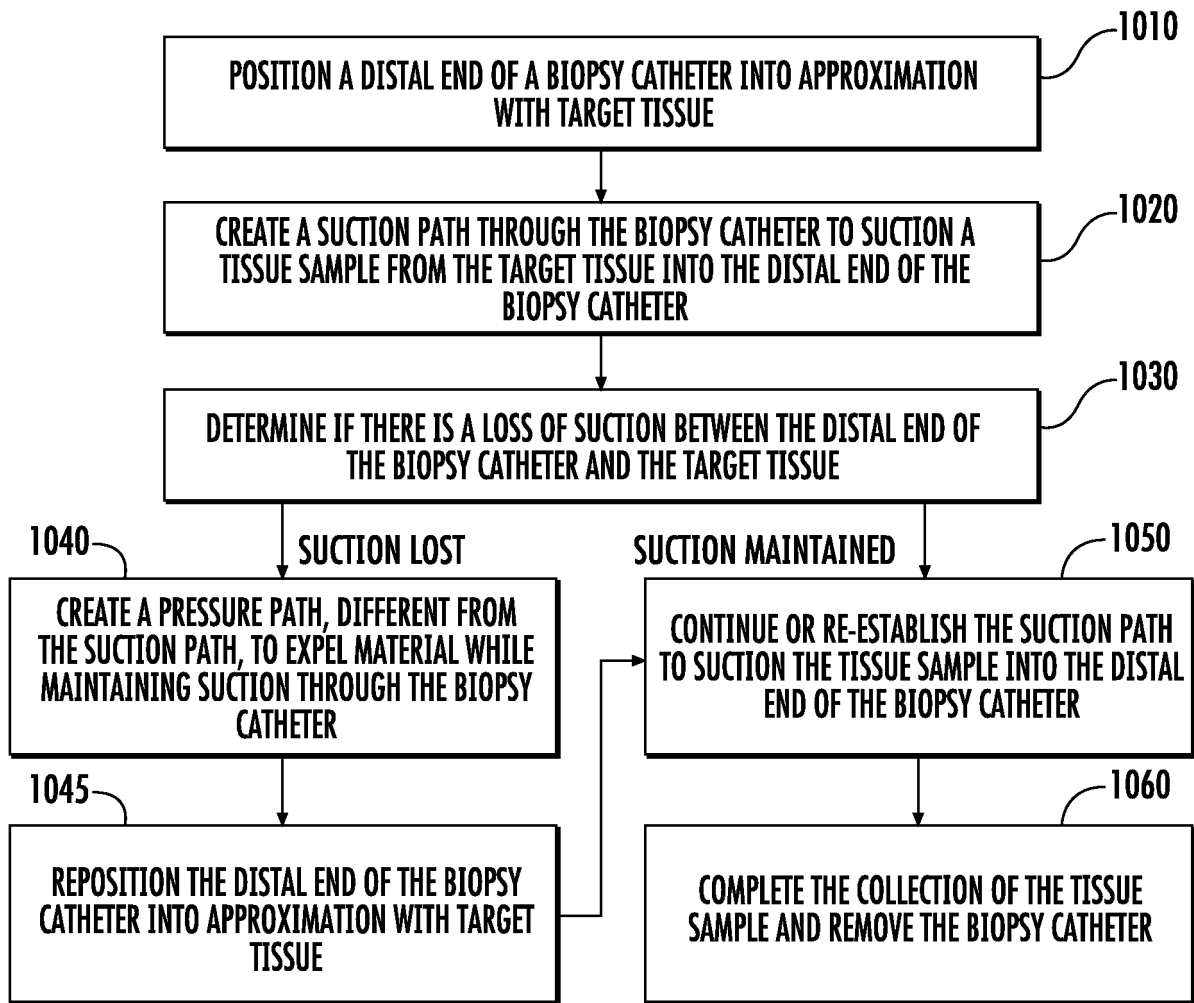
1010
POSITION A DISTAL END OF A BIOPSY CATHETER INTO APPROXIMATION WITH TARGET TISSUE

1020
CREATE A SUCTION PATH THROUGH THE BIOPSY CATHETER TO SUCTION A TISSUE SAMPLE FROM THE TARGET TISSUE INTO THE DISTAL END OF THE BIOPSY CATHETER

1030
DETERMINE IF THERE IS A LOSS OF SUCTION BETWEEN THE DISTAL END OF THE BIOPSY CATHETER AND THE TARGET TISSUE

SUCTION LOST

SUCTION MAINTAINED

1040
CREATE A PRESSURE PATH, DIFFERENT FROM THE SUCTION PATH, TO EXPEL MATERIAL WHILE MAINTAINING SUCTION THROUGH THE BIOPSY CATHETER

1045
REPOSITION THE DISTAL END OF THE BIOPSY CATHETER INTO APPROXIMATION WITH TARGET TISSUE

1050
CONTINUE OR RE-ESTABLISH THE SUCTION PATH TO SUCTION THE TISSUE SAMPLE INTO THE DISTAL END OF THE BIOPSY CATHETER

1060
COMPLETE THE COLLECTION OF THE TISSUE SAMPLE AND REMOVE THE BIOPSY CATHETER